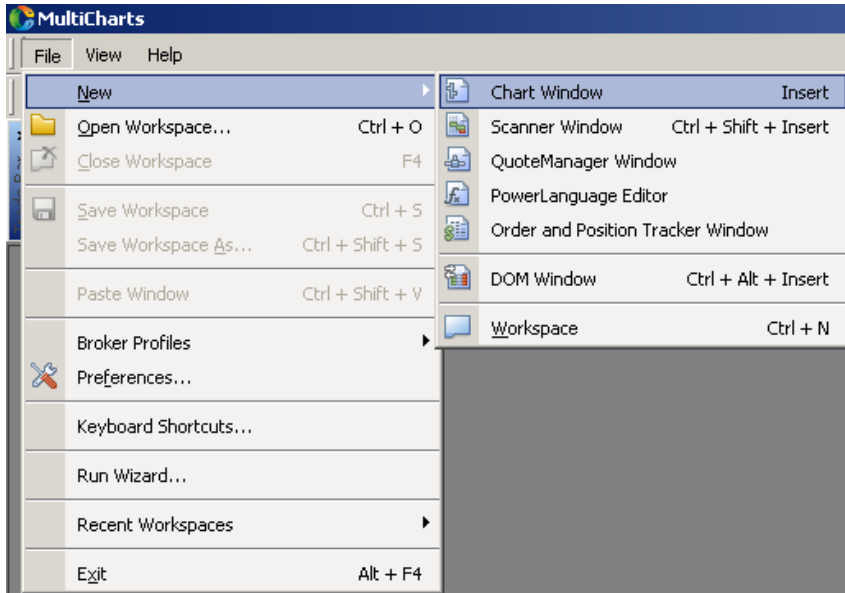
MultiCharts

File View Help

New
Open Workspace... Ctrl + O
Close Workspace F4
Save Workspace Ctrl + S
Save Workspace As... Ctrl + Shift + S
Paste Window Ctrl + Shift + V
Broker Profiles
Preferences...
Keyboard Shortcuts...
Run Wizard...
Recent Workspaces
Exit Alt + F4

Chart Window Insert
Scanner Window Ctrl + Shift + Insert
QuoteManager Window
PowerLanguage Editor
Order and Position Tracker Window
DOM Window Ctrl + Alt + Insert
Workspace Ctrl + N